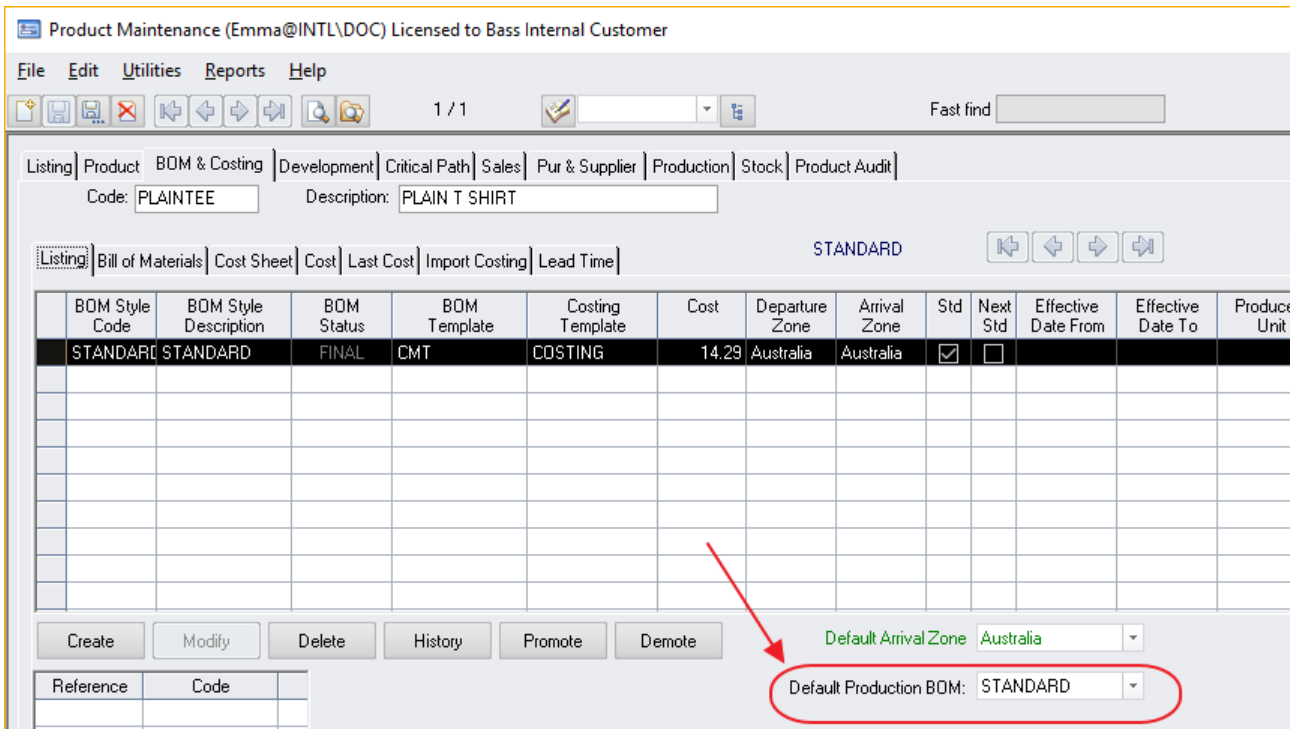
Product Maintenance (Emma@INTL\DOC) Licensed to Bass Internal Customer

File Edit Utilities Reports Help

1 / 1

Fast find

Listing | Product | BOM & Costing | Development | Critical Path | Sales | Pur & Supplier | Production | Stock | Product Audit

Code: PLAINTEE Description: PLAIN T SHIRT

Listing | Bill of Materials | Cost Sheet | Cost | Last Cost | Import Costing | Lead Time

STANDARD

| BOM Style Code | BOM Style Description | BOM Status | BOM Template | Costing Template | Cost | Departure Zone | Arrival Zone | Std | Next Std | Effective Date From | Effective Date To | Produce Unit |
|---|---|---|---|---|---|---|---|---|---|---|---|---|
| STANDARD | STANDARD | FINAL | CMT | COSTING | 14.29 | Australia | Australia | ☑ | ☐ | | | |

Create Modify Delete History Promote Demote

Default Arrival Zone Australia

Default Production BOM: STANDARD

| Reference | Code |
|---|---|